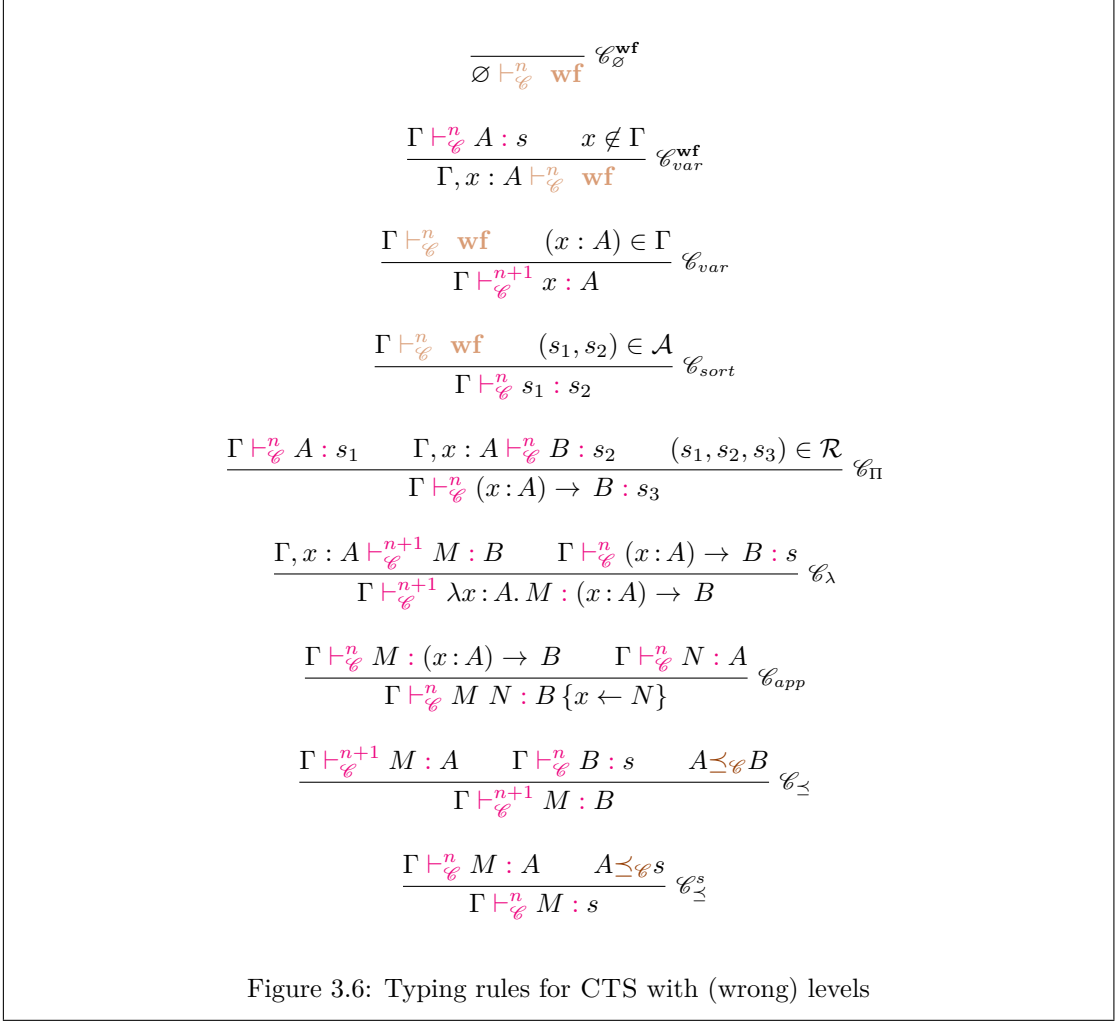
$\dfrac{}{\varnothing \vdash^{n}_{\mathscr{C}} \textbf{wf}}\ \mathscr{C}^{\textbf{wf}}_{\varnothing}$

$\dfrac{\Gamma \vdash^{n}_{\mathscr{C}} A : s \qquad x \notin \Gamma}{\Gamma, x : A \vdash^{n}_{\mathscr{C}} \textbf{wf}}\ \mathscr{C}^{\textbf{wf}}_{var}$

$\dfrac{\Gamma \vdash^{n}_{\mathscr{C}} \textbf{wf} \qquad (x : A) \in \Gamma}{\Gamma \vdash^{n+1}_{\mathscr{C}} x : A}\ \mathscr{C}_{var}$

$\dfrac{\Gamma \vdash^{n}_{\mathscr{C}} \textbf{wf} \qquad (s_1, s_2) \in \mathcal{A}}{\Gamma \vdash^{n}_{\mathscr{C}} s_1 : s_2}\ \mathscr{C}_{sort}$

$\dfrac{\Gamma \vdash^{n}_{\mathscr{C}} A : s_1 \qquad \Gamma, x : A \vdash^{n}_{\mathscr{C}} B : s_2 \qquad (s_1, s_2, s_3) \in \mathcal{R}}{\Gamma \vdash^{n}_{\mathscr{C}} (x : A) \to B : s_3}\ \mathscr{C}_{\Pi}$

$\dfrac{\Gamma, x : A \vdash^{n+1}_{\mathscr{C}} M : B \qquad \Gamma \vdash^{n}_{\mathscr{C}} (x : A) \to B : s}{\Gamma \vdash^{n+1}_{\mathscr{C}} \lambda x : A.\, M : (x : A) \to B}\ \mathscr{C}_{\lambda}$

$\dfrac{\Gamma \vdash^{n}_{\mathscr{C}} M : (x : A) \to B \qquad \Gamma \vdash^{n}_{\mathscr{C}} N : A}{\Gamma \vdash^{n}_{\mathscr{C}} M\ N : B\{x \leftarrow N\}}\ \mathscr{C}_{app}$

$\dfrac{\Gamma \vdash^{n+1}_{\mathscr{C}} M : A \qquad \Gamma \vdash^{n}_{\mathscr{C}} B : s \qquad A \preceq_{\mathscr{C}} B}{\Gamma \vdash^{n+1}_{\mathscr{C}} M : B}\ \mathscr{C}_{\preceq}$

$\dfrac{\Gamma \vdash^{n}_{\mathscr{C}} M : A \qquad A \preceq_{\mathscr{C}} s}{\Gamma \vdash^{n}_{\mathscr{C}} M : s}\ \mathscr{C}^{s}_{\preceq}$

Figure 3.6: Typing rules for CTS with (wrong) levels